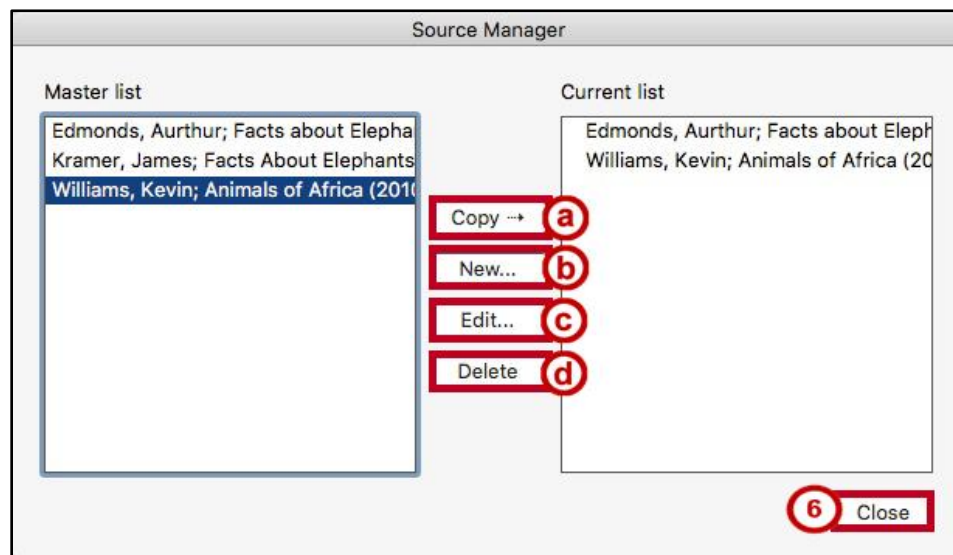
Source Manager

Master list

Edmonds, Aurthur; Facts about Elepha
Kramer, James; Facts About Elephants
Williams, Kevin; Animals of Africa (201

Copy ⇢ a
New... b
Edit... c
Delete d

Current list

Edmonds, Aurthur; Facts about Elepl
Williams, Kevin; Animals of Africa (20

6 Close